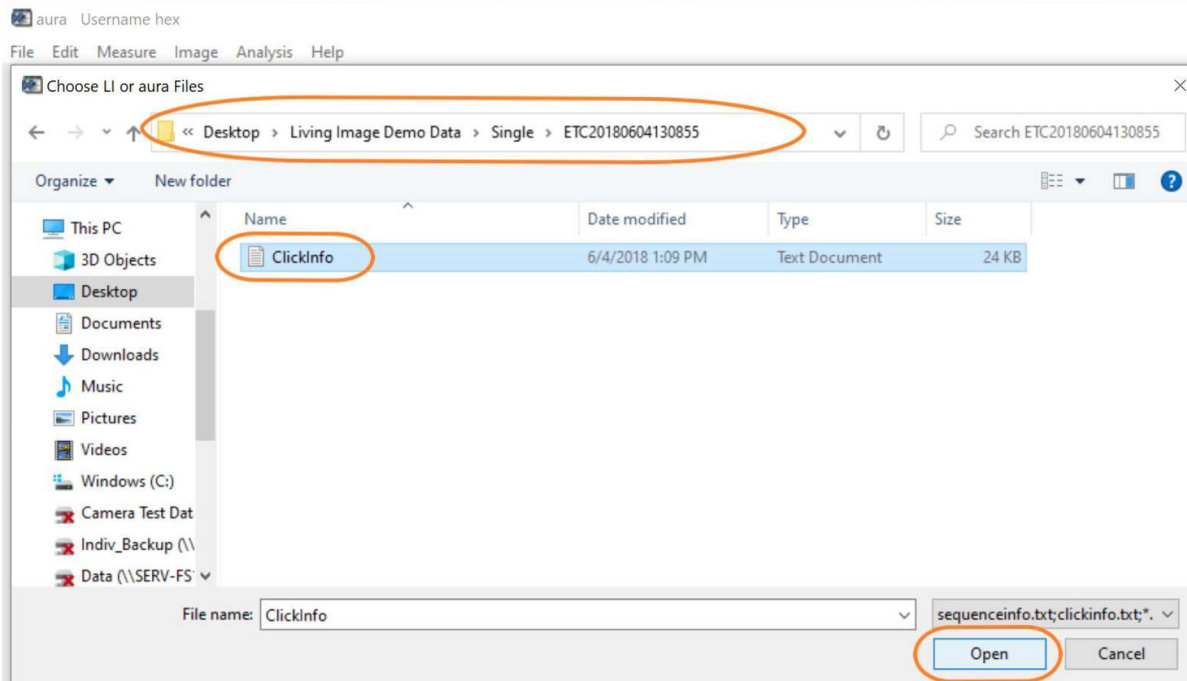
aura Username hex

File Edit Measure Image Analysis Help

Choose LI or aura Files

« Desktop › Living Image Demo Data › Single › ETC20180604130855

Search ETC20180604130855

Organize ▾ New folder

This PC
3D Objects
Desktop
Documents
Downloads
Music
Pictures
Videos
Windows (C:)
Camera Test Dat
Indiv_Backup (\\
Data (\\SERV-FS

| Name | Date modified | Type | Size |
|---|---|---|---|
| ClickInfo | 6/4/2018 1:09 PM | Text Document | 24 KB |

File name: ClickInfo

sequenceinfo.txt;clickinfo.txt;*.

Open

Cancel